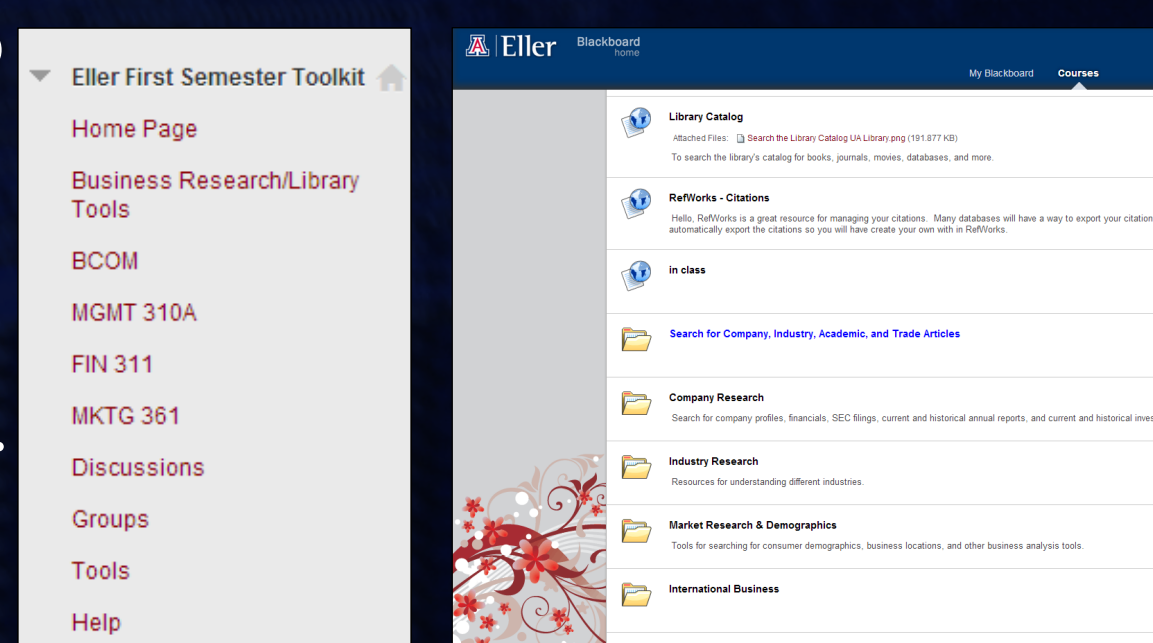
Eller First Semester Toolkit

Home Page

Business Research/Library Tools

BCOM

MGMT 310A

FIN 311

MKTG 361

Discussions

Groups

Tools

Help

A | Eller Blackboard home

My Blackboard Courses

Library Catalog

Attached Files: Search the Library Catalog UA Library.png (191.877 KB)

To search the library's catalog for books, journals, movies, databases, and more.

RefWorks - Citations

Hello, RefWorks is a great resource for managing your citations. Many databases will have a way to export your citation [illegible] automatically export the citations so you will have create your own with in RefWorks.

in class

Search for Company, Industry, Academic, and Trade Articles

Company Research

Search for company profiles, financials, SEC filings, current and historical annual reports, and current and historical inves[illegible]

Industry Research

Resources for understanding different industries.

Market Research & Demographics

Tools for searching for consumer demographics, business locations, and other business analysis tools.

International Business